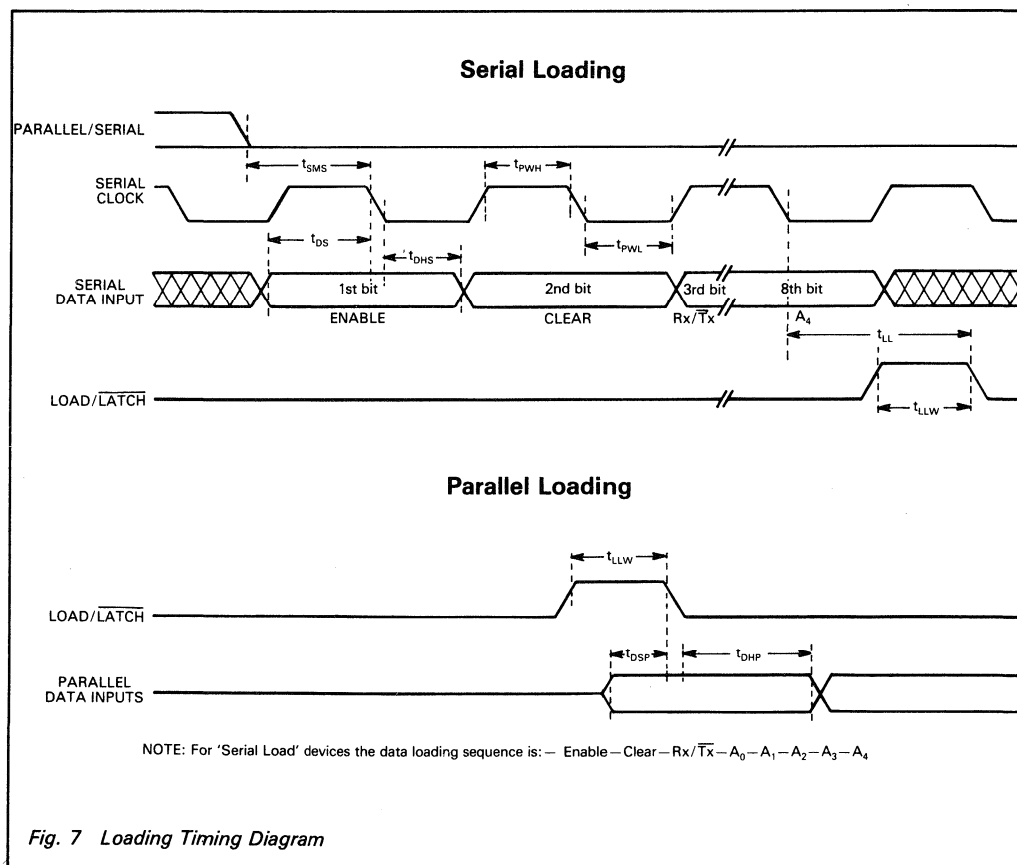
Serial Loading

PARALLEL/SERIAL

$t_{SMS}$

$t_{PWH}$

SERIAL CLOCK

$t_{DS}$

$t_{DHS}$

$t_{PWL}$

SERIAL DATA INPUT

1st bit

2nd bit

3rd bit

8th bit

ENABLE

CLEAR

$Rx/\overline{Tx}$

$A_4$

$t_{LL}$

LOAD/$\overline{LATCH}$

$t_{LLW}$

Parallel Loading

$t_{LLW}$

LOAD/$\overline{LATCH}$

$t_{DSP}$

$t_{DHP}$

PARALLEL DATA INPUTS

NOTE: For 'Serial Load' devices the data loading sequence is:— Enable—Clear—$Rx/\overline{Tx}$—$A_0$—$A_1$—$A_2$—$A_3$—$A_4$

Fig. 7 Loading Timing Diagram